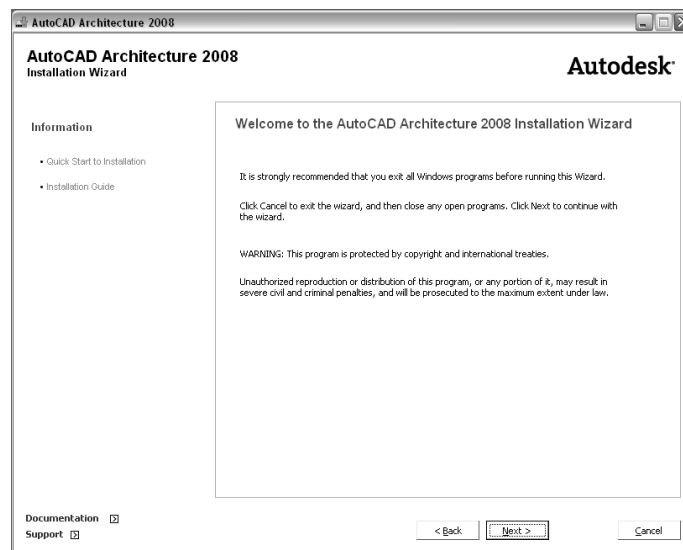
AutoCAD Architecture 2008

AutoCAD Architecture 2008
Installation Wizard

Autodesk

Information

• Quick Start to Installation

• Installation Guide

Welcome to the AutoCAD Architecture 2008 Installation Wizard

It is strongly recommended that you exit all Windows programs before running this Wizard.

Click Cancel to exit the wizard, and then close any open programs. Click Next to continue with the wizard.

WARNING: This program is protected by copyright and international treaties.

Unauthorized reproduction or distribution of this program, or any portion of it, may result in severe civil and criminal penalties, and will be prosecuted to the maximum extent under law.

Documentation
Support

< Back
Next >
Cancel